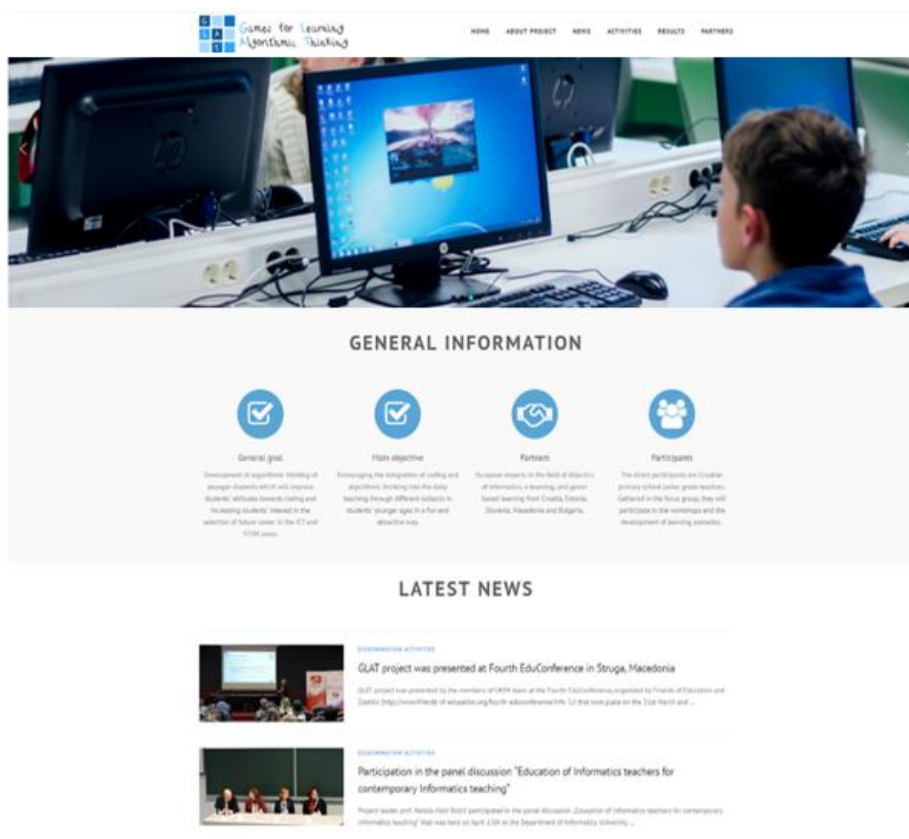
G L A T Games for Learning Algorithmic Thinking

HOME ABOUT PROJECT NEWS ACTIVITIES RESULTS PARTNERS

GENERAL INFORMATION

General goal
Development of algorithmic thinking of younger students which will improve students' attitudes towards coding and increasing students' interest in the selection of future career in the ICT and STEM areas.

Main objective
Encouraging the integration of coding and algorithmic thinking into the daily teaching through different subjects in students' younger ages in a fun and attractive way.

Partners
European experts in the field of didactics of Informatics, e-learning, and game-based learning from Croatia, Estonia, Slovenia, Macedonia and Bulgaria.

Participants
The direct participants are Croatian primary school lower grade teachers. Gathered in the focus group, they will participate in the workshops and the development of learning scenarios.

LATEST NEWS

DISSEMINATION ACTIVITIES
GLAT project was presented at Fourth EduConference in Struga, Macedonia
GLAT project was presented by the members of UKIM team at the Fourth EduConference organized by Friends of Education and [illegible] that took place on the 31st March and ...

DISSEMINATION ACTIVITIES
Participation in the panel discussion "Education of Informatics teachers for contemporary Informatics teaching"
Project leader prof. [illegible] participated in the panel discussion „Education of Informatics teachers for contemporary Informatics teaching" that was held on April 13th at the Department of Informatics University ...